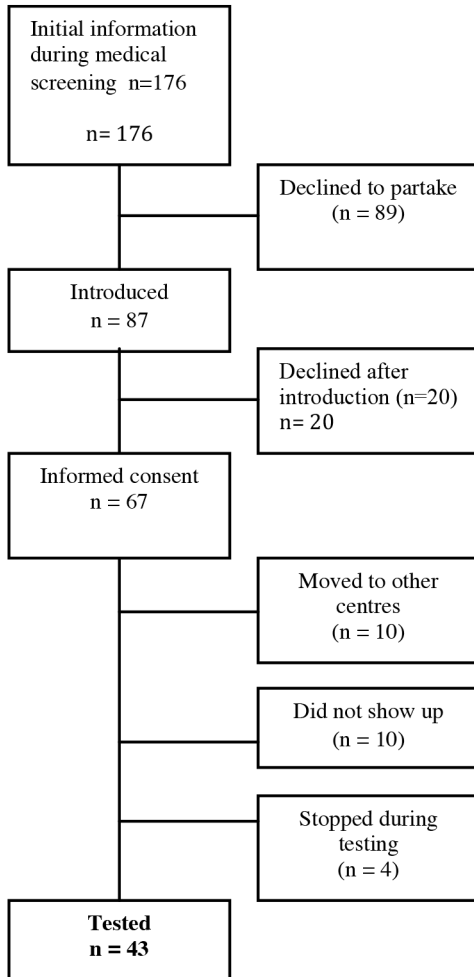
Initial information during medical screening n=176

n= 176

Declined to partake (n = 89)

Introduced
n = 87

Declined after introduction (n=20)
n= 20

Informed consent
n = 67

Moved to other centres
(n = 10)

Did not show up
(n = 10)

Stopped during testing
(n = 4)

**Tested**
**n = 43**